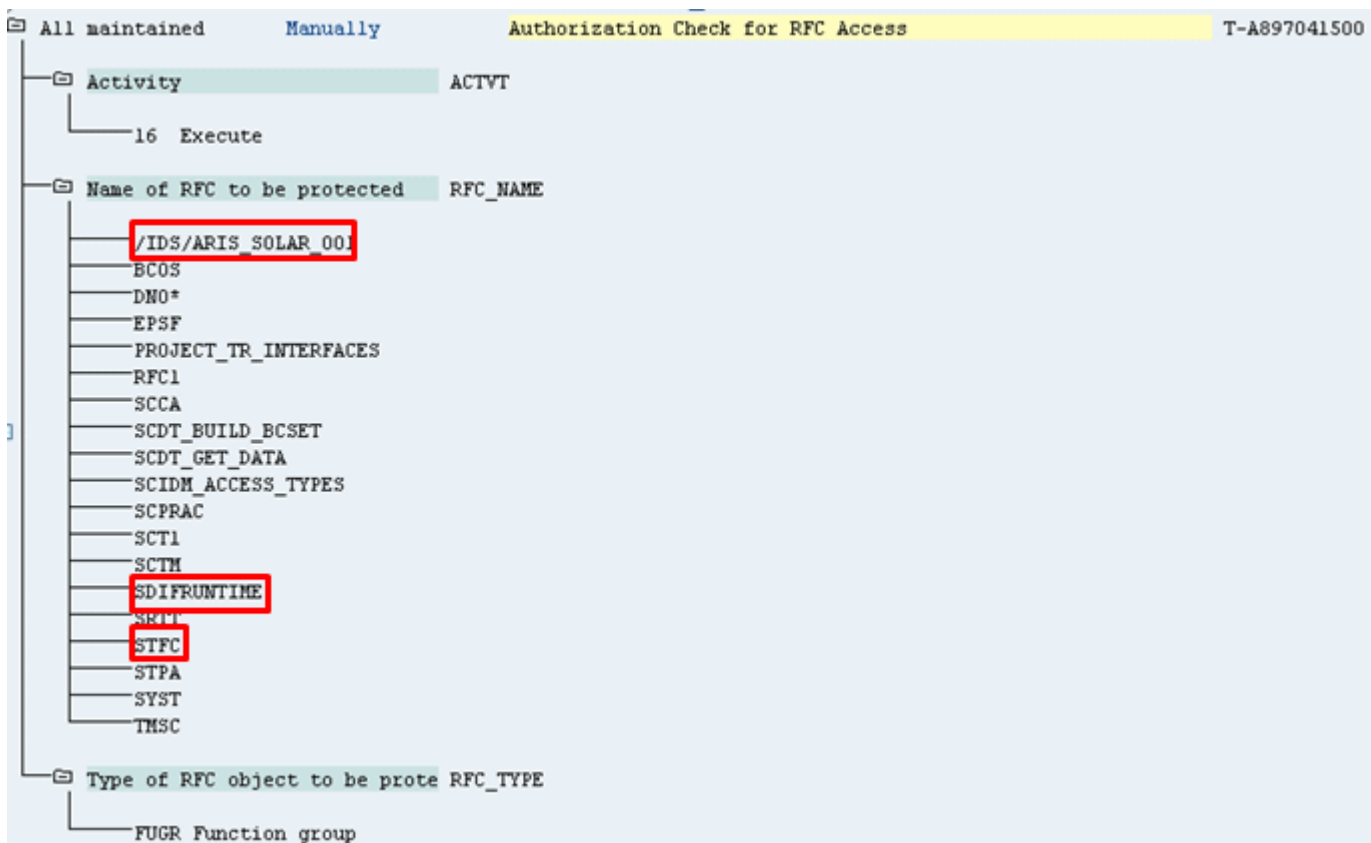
All maintained Manually Authorization Check for RFC Access T-A897041500

Activity ACTVT

16 Execute

Name of RFC to be protected RFC_NAME

/IDS/ARIS_SOLAR_001
BC0S
DN0*
EPSF
PROJECT_TR_INTERFACES
RFC1
SCCA
SCDT_BUILD_BCSET
SCDT_GET_DATA
SCIDM_ACCESS_TYPES
SCPRAC
SCT1
SCTM
SDIFRUNTIME
SRTT
STFC
STPA
SYST
TMSC

Type of RFC object to be prote RFC_TYPE

FUGR Function group